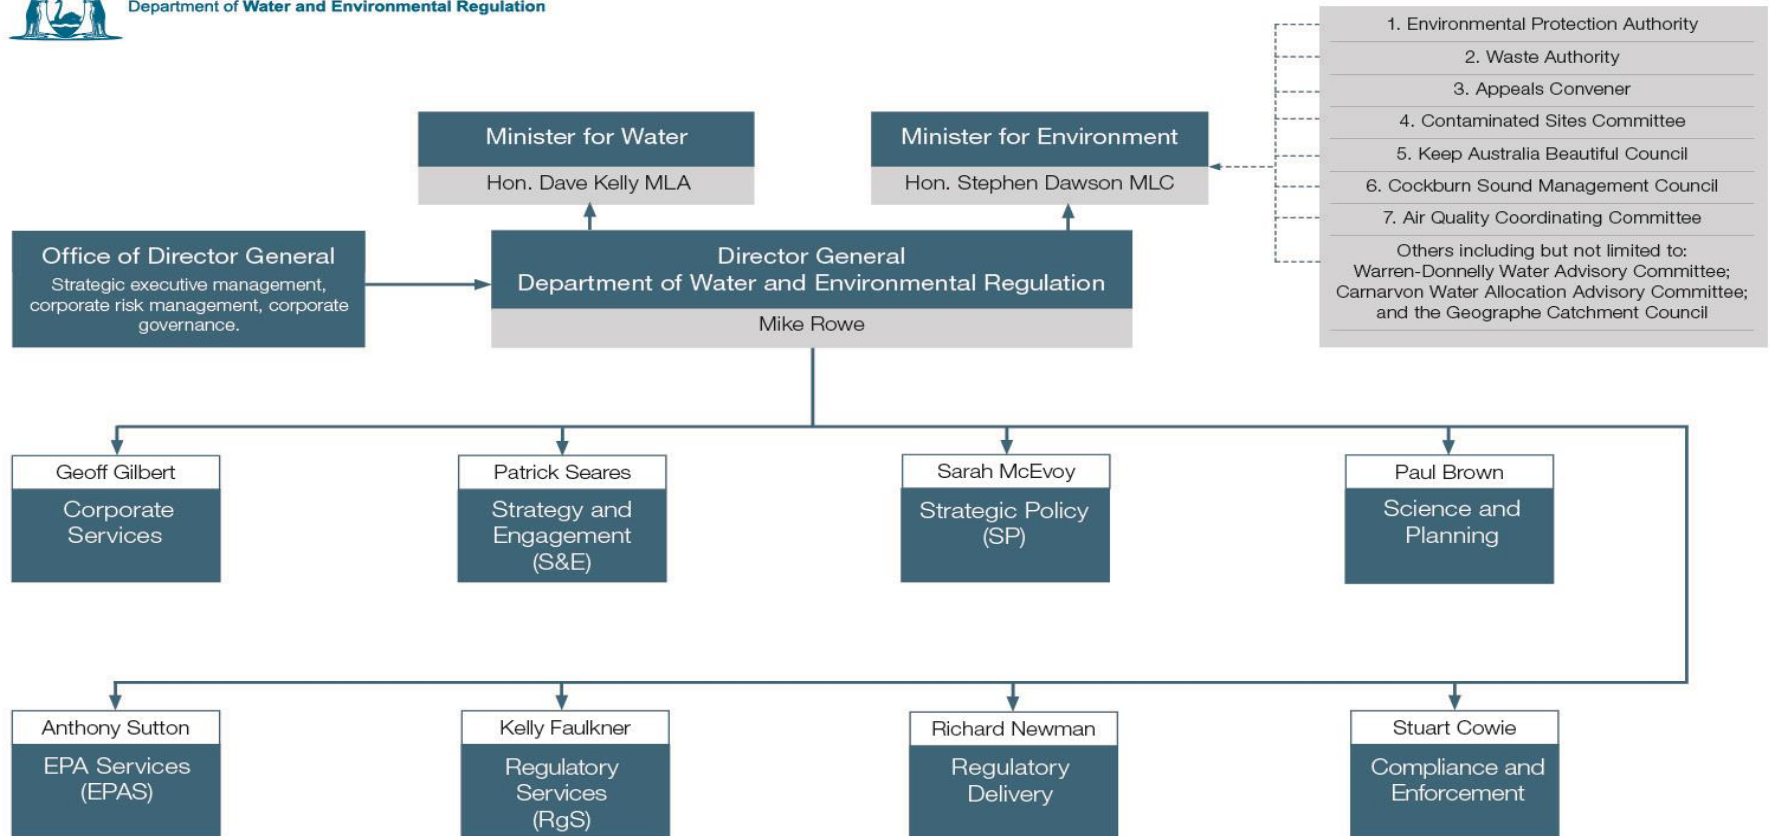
Department of Water and Environmental Regulation

1. Environmental Protection Authority
2. Waste Authority
3. Appeals Convener
4. Contaminated Sites Committee
5. Keep Australia Beautiful Council
6. Cockburn Sound Management Council
7. Air Quality Coordinating Committee
Others including but not limited to: Warren-Donnelly Water Advisory Committee; Carnarvon Water Allocation Advisory Committee; and the Geographe Catchment Council

Minister for Water
Hon. Dave Kelly MLA

Minister for Environment
Hon. Stephen Dawson MLC

Office of Director General
Strategic executive management, corporate risk management, corporate governance.

Director General
Department of Water and Environmental Regulation
Mike Rowe

Geoff Gilbert
Corporate Services

Patrick Seares
Strategy and Engagement (S&E)

Sarah McEvoy
Strategic Policy (SP)

Paul Brown
Science and Planning

Anthony Sutton
EPA Services (EPAS)

Kelly Faulkner
Regulatory Services (RgS)

Richard Newman
Regulatory Delivery

Stuart Cowie
Compliance and Enforcement